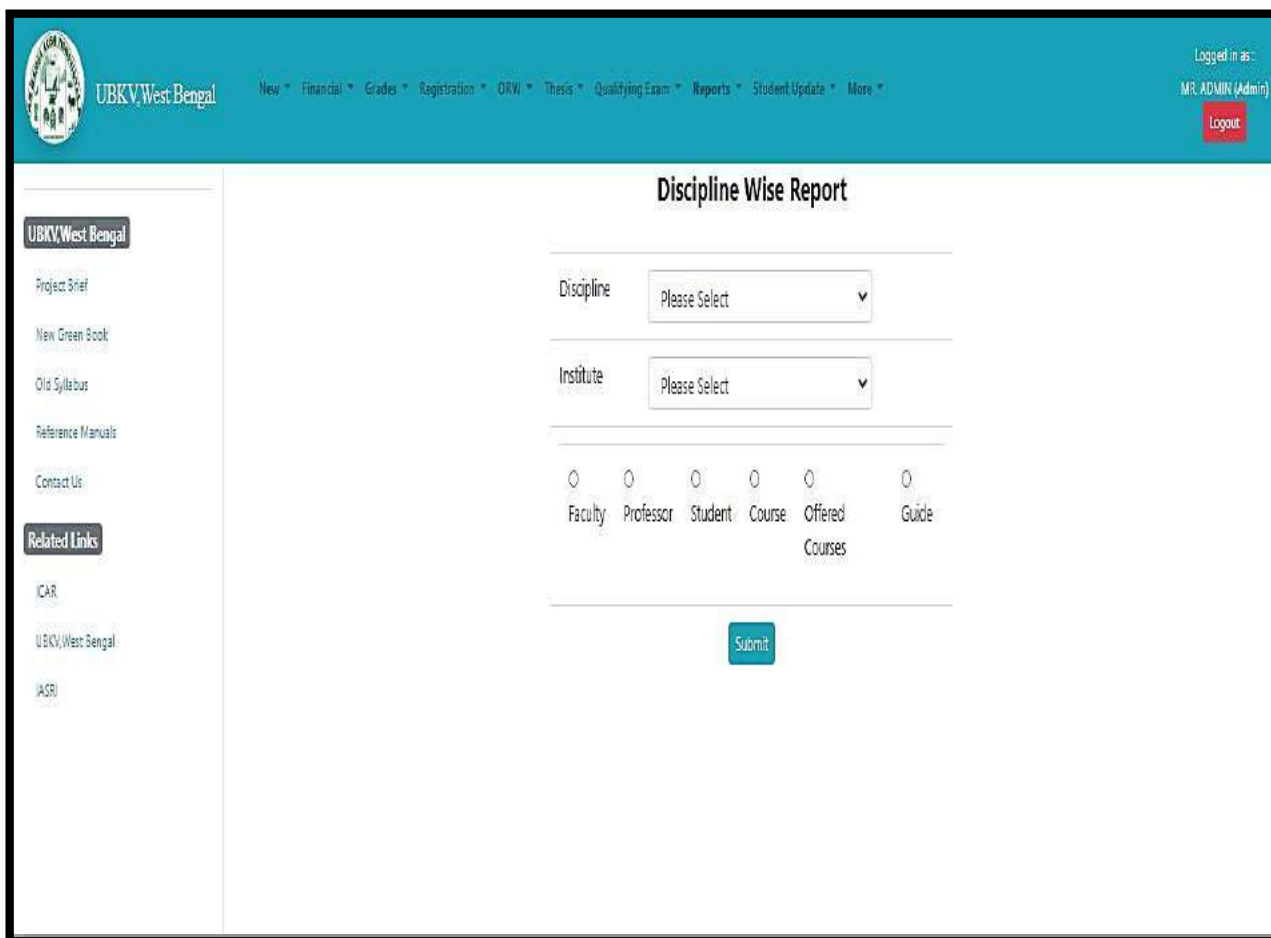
UBKV,West Bengal

New ▾ Financial ▾ Grades ▾ Registration ▾ ORW ▾ Thesis ▾ Qualifying Exam ▾ Reports ▾ Student Update ▾ More ▾

Logged in as :
MR. ADMIN (Admin)
Logout

UBKV,West Bengal

Project Brief

New Green Book

Old Syllabus

Reference Manuals

Contact Us

Related Links

ICAR

UBKV,West Bengal

IASRI

Discipline Wise Report

Discipline Please Select

Institute Please Select

Faculty Professor Student Course Offered Courses Guide

Submit